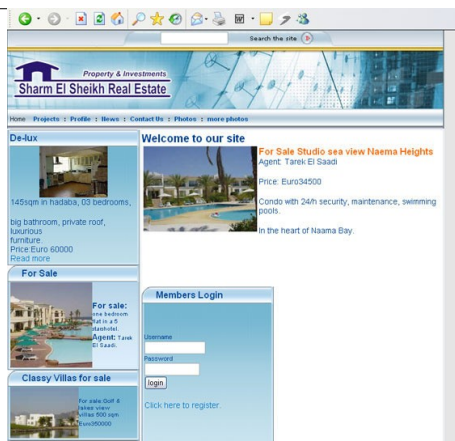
Search the site

Property & Investments
Sharm El Sheikh Real Estate

Home Projects : Profile : News : Contact Us : Photos : more photos

De-lux

145sqm in hadaba, 03 bedrooms,

big bathroom, private roof, luxurious furniture
Price:Euro 60000
Read more

For Sale

For sale: one bedroom flat in a 5 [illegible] hotel.
Agent: Tarek El Saadi.

Classy Villas for sale

For sale Golf & lakes view villas 500 sqm Euro350000

Welcome to our site

For Sale Studio sea view Naema Heights
Agent: Tarek El Saadi

Price: Euro34500

Condo with 24/h security, maintenance, swimming pools.

In the heart of Naama Bay.

Members Login

Username

Password

login

Click here to register